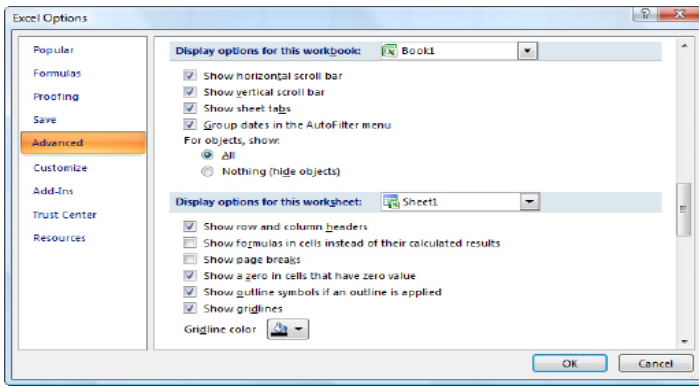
Excel Options

?
X

Popular
Formulas
Proofing
Save
Advanced
Customize
Add-Ins
Trust Center
Resources

Display options for this workbook: Book1

Show horizontal scroll bar
Show vertical scroll bar
Show sheet tabs
Group dates in the AutoFilter menu
For objects, show:
All
Nothing (hide objects)

Display options for this worksheet: Sheet1

Show row and column headers
Show formulas in cells instead of their calculated results
Show page breaks
Show a zero in cells that have zero value
Show outline symbols if an outline is applied
Show gridlines
Gridline color

OK
Cancel